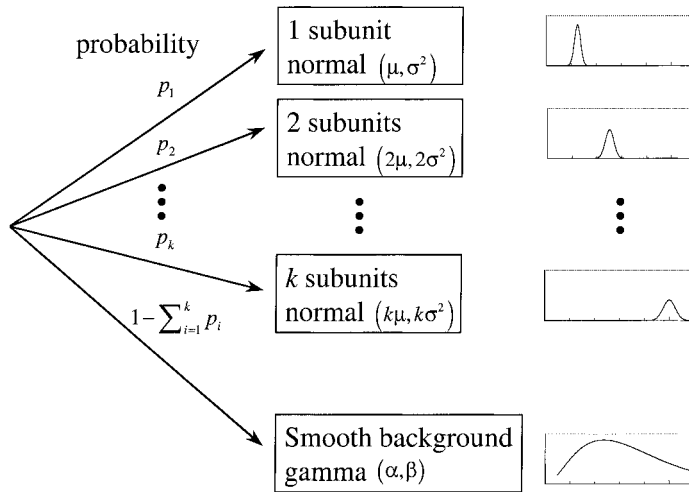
probability

$p_1$

$p_2$

$p_k$

$1-\sum_{i=1}^{k} p_i$

1 subunit normal $(\mu, \sigma^2)$

2 subunits normal $(2\mu, 2\sigma^2)$

$k$ subunits normal $(k\mu, k\sigma^2)$

Smooth background gamma $(\alpha, \beta)$